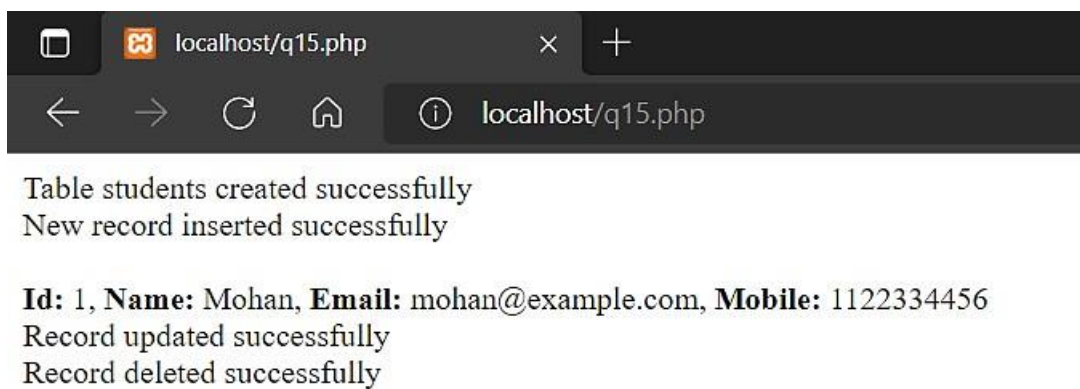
localhost/q15.php

localhost/q15.php

Table students created successfully
New record inserted successfully

**Id:** 1, **Name:** Mohan, **Email:** mohan@example.com, **Mobile:** 1122334456
Record updated successfully
Record deleted successfully